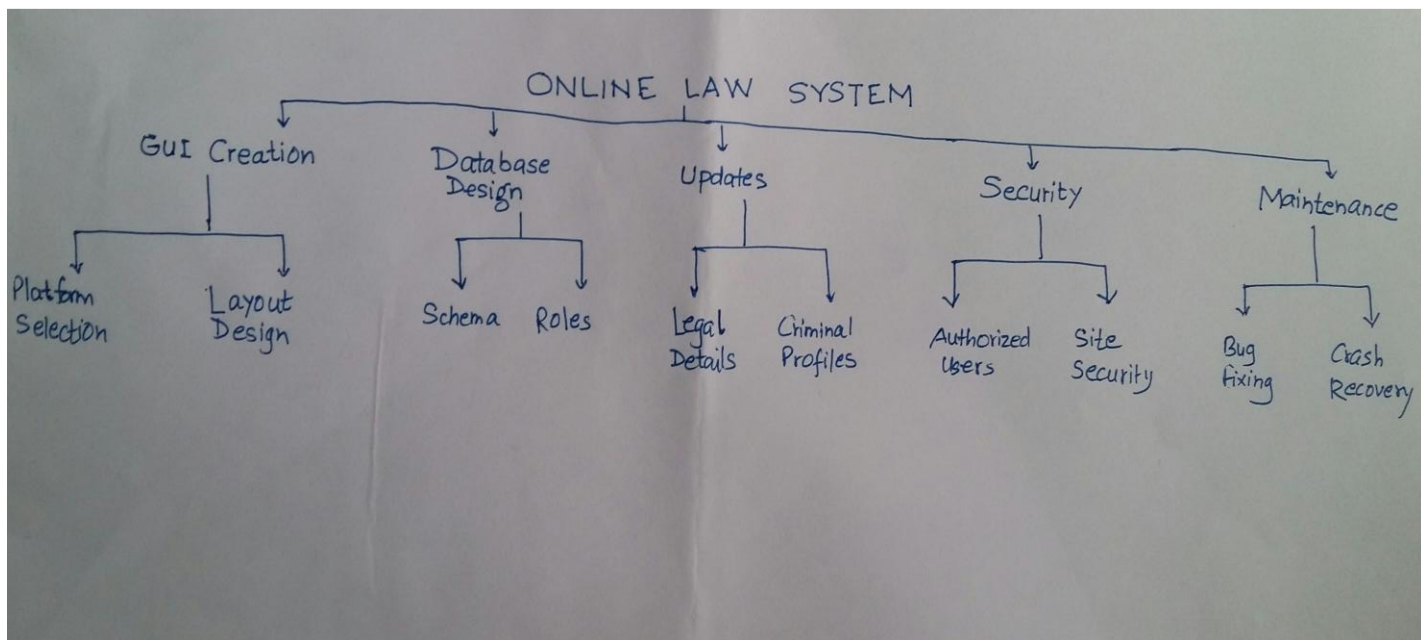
ONLINE LAW SYSTEM

GUI Creation

Platform Selection

Layout Design

Database Design

Schema

Roles

Updates

Legal Details

Criminal Profiles

Security

Authorized Users

Site Security

Maintenance

Bug Fixing

Crash Recovery